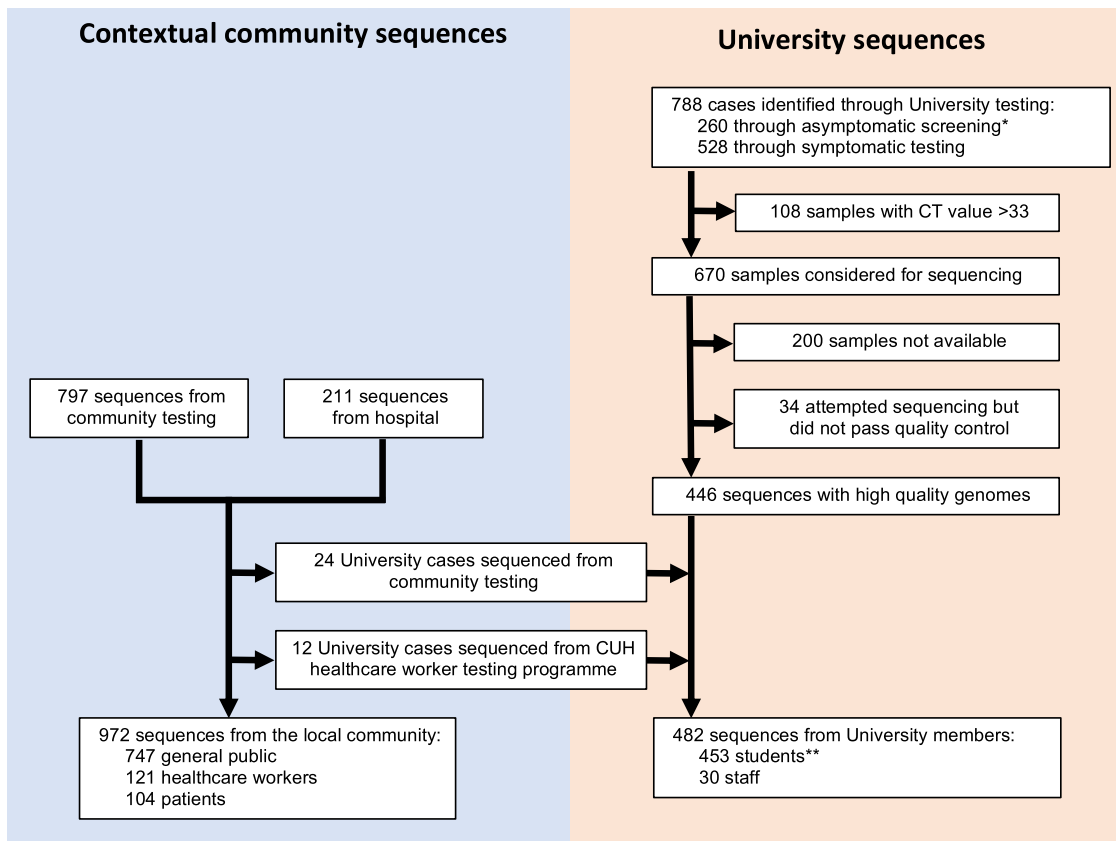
Contextual community sequences

University sequences

788 cases identified through University testing:
260 through asymptomatic screening*
528 through symptomatic testing

108 samples with CT value >33

670 samples considered for sequencing

200 samples not available

797 sequences from community testing

211 sequences from hospital

34 attempted sequencing but did not pass quality control

446 sequences with high quality genomes

24 University cases sequenced from community testing

12 University cases sequenced from CUH healthcare worker testing programme

972 sequences from the local community:
747 general public
121 healthcare workers
104 patients

482 sequences from University members:
453 students**
30 staff